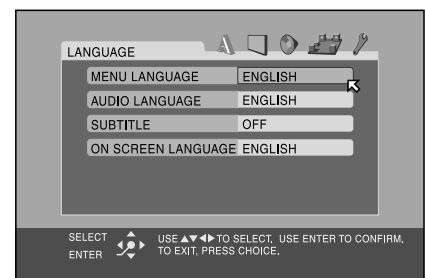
LANGUAGE

| MENU LANGUAGE | ENGLISH |
|---|---|
| AUDIO LANGUAGE | ENGLISH |
| SUBTITLE | OFF |
| ON SCREEN LANGUAGE | ENGLISH |

SELECT
ENTER

USE ▲▼◀▶ TO SELECT, USE ENTER TO CONFIRM, TO EXIT, PRESS CHOICE.